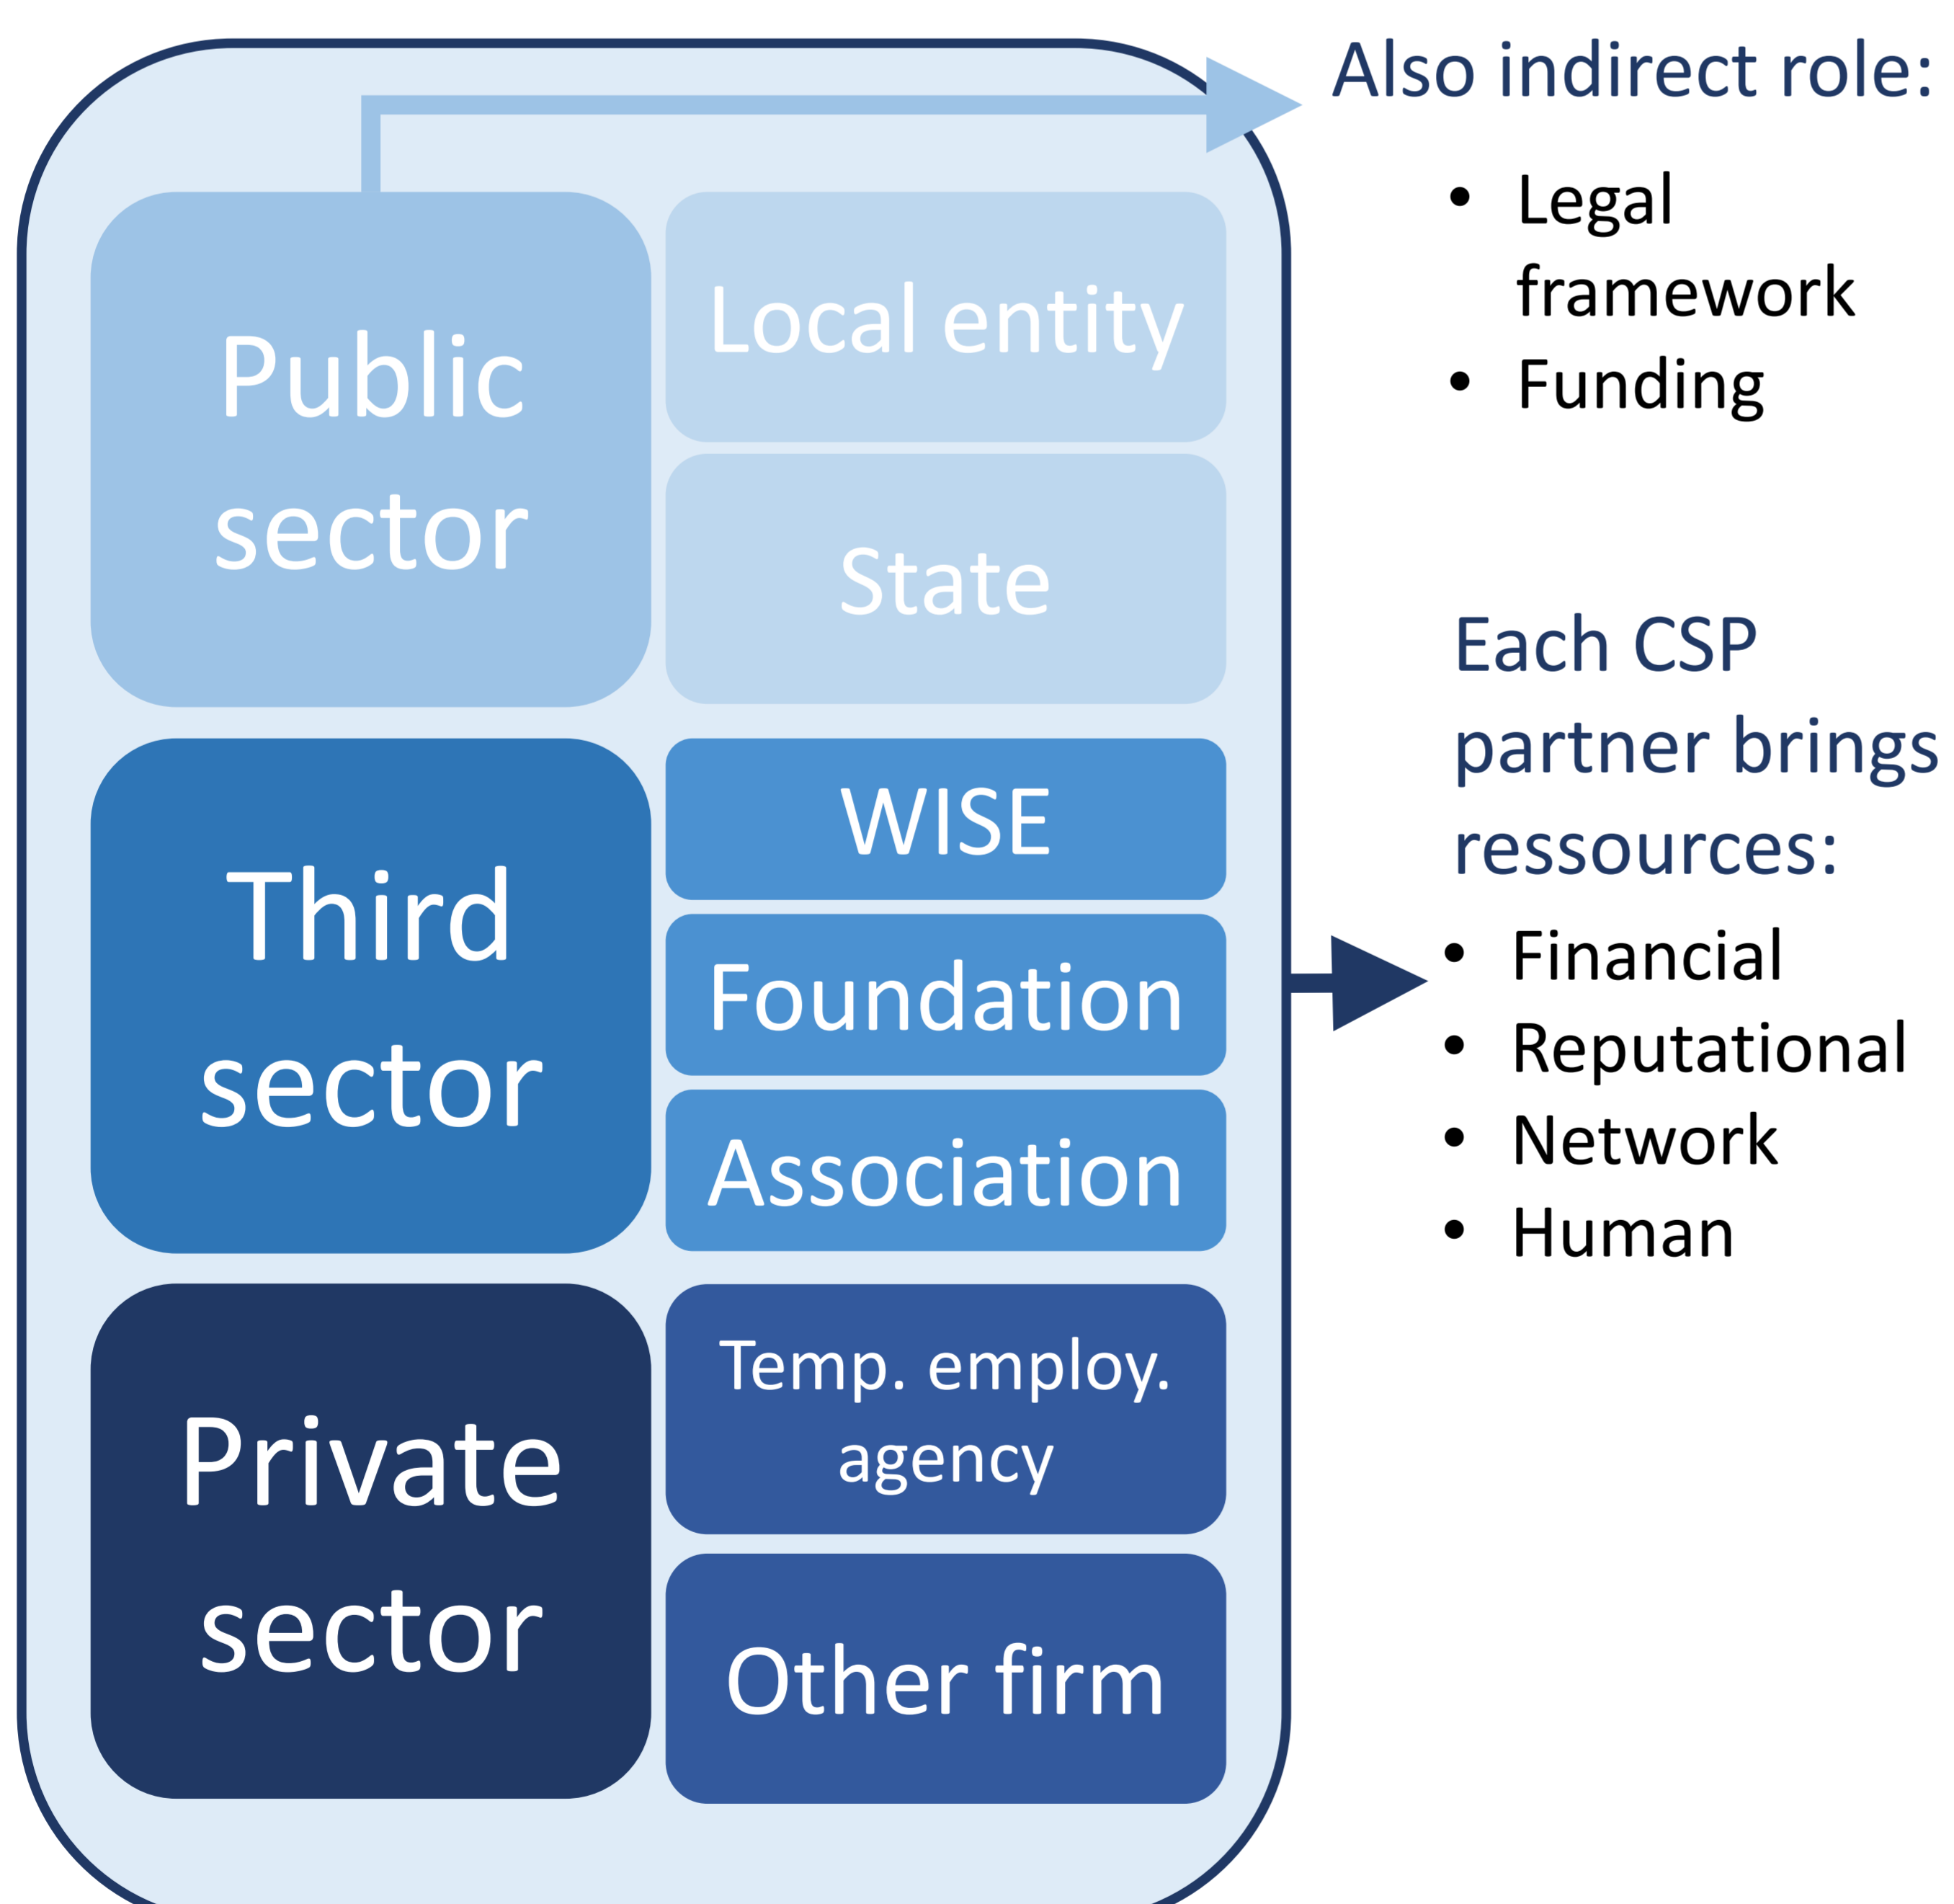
Public sector

Local entity

State

Third sector

WISE

Foundation

Association

Private sector

Temp. employ. agency

Other firm

Also indirect role:
- Legal framework
- Funding

Each CSP partner brings ressources:
- Financial
- Reputational
- Network
- Human